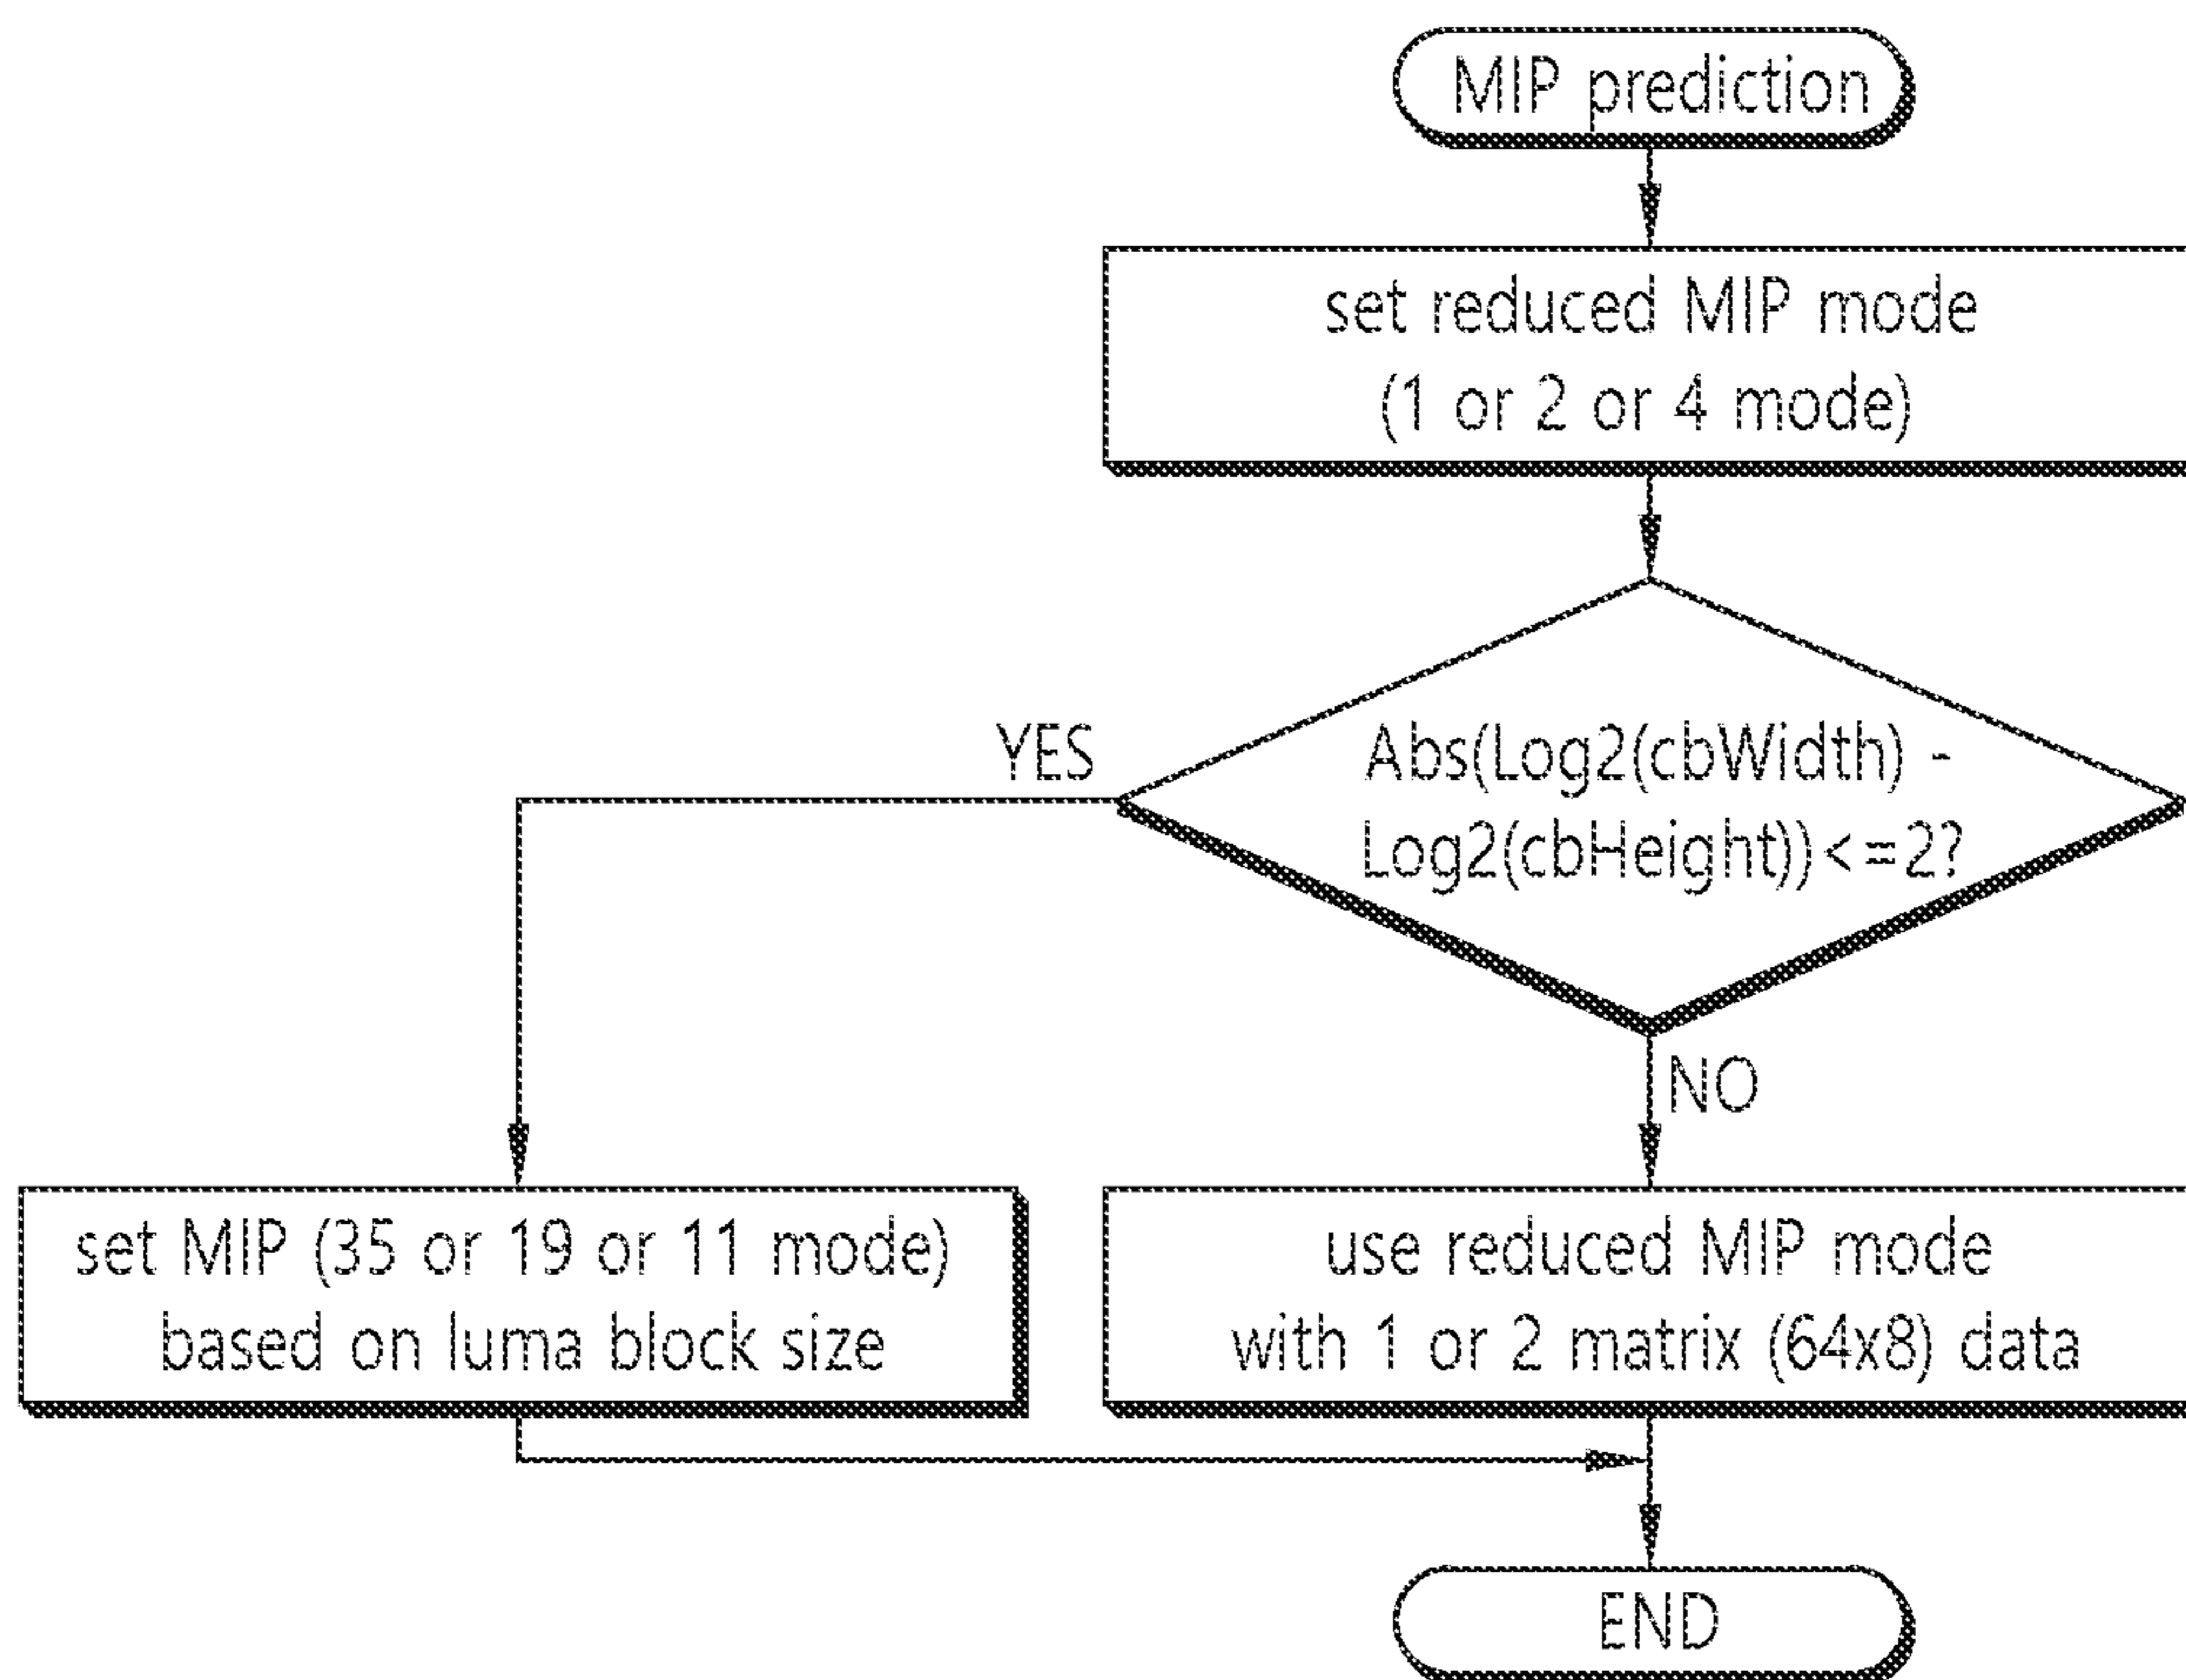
MIP prediction

set reduced MIP mode
(1 or 2 or 4 mode)

YES

Abs(Log2(cbWidth) - Log2(cbHeight))<=2?

NO

set MIP (35 or 19 or 11 mode)
based on luma block size

use reduced MIP mode
with 1 or 2 matrix (64x8) data

END